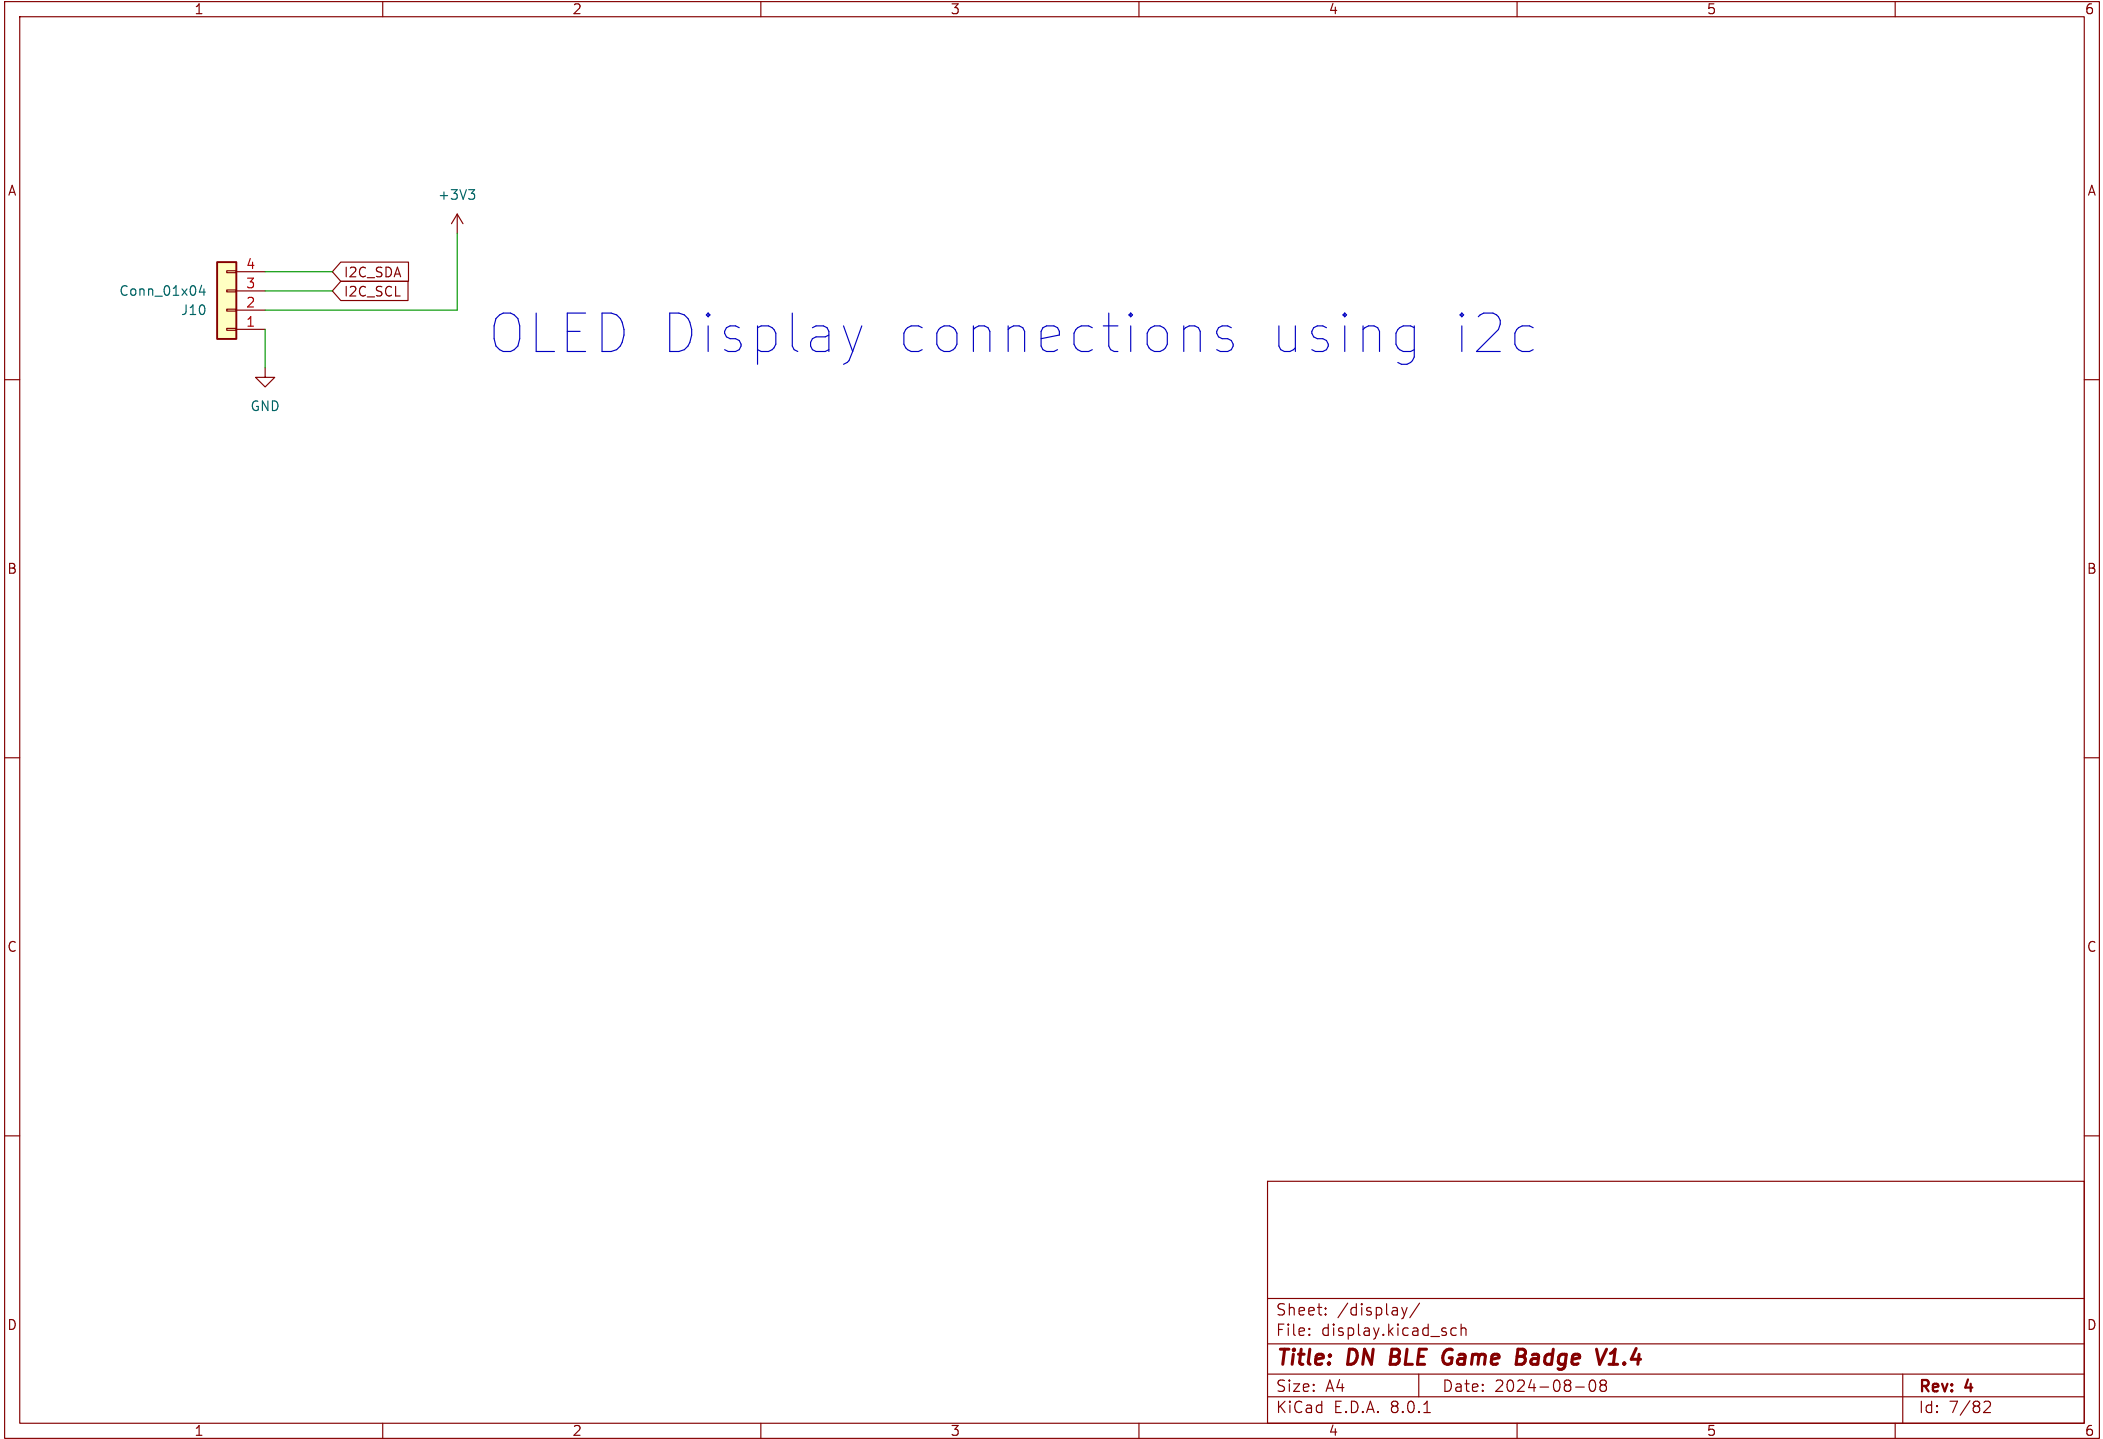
1 2 3 4 5 6

A

+3V3

4
3
2
1

I2C_SDA
I2C_SCL

Conn_01x04
J10

OLED Display connections using i2c

GND

A

B

B

C

C

D

D

Sheet: /display/
File: display.kicad_sch

Title: DN BLE Game Badge V1.4

| Size: A4 | Date: 2024-08-08 | Rev: 4 |
|---|---|---|
| KiCad E.D.A. 8.0.1 | | Id: 7/82 |

1 2 3 4 5 6